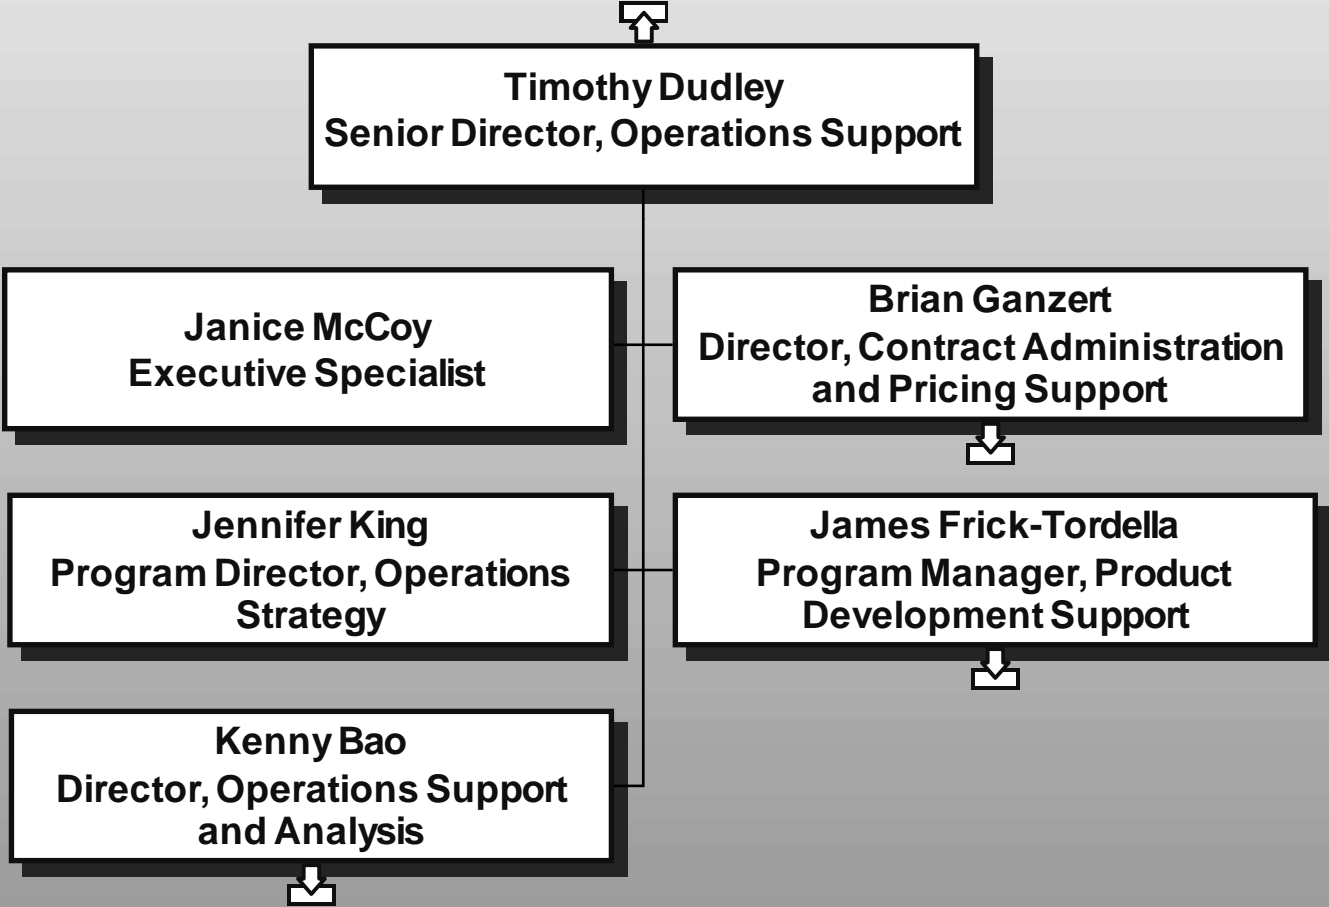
Timothy Dudley
Senior Director, Operations Support

Janice McCoy
Executive Specialist

Brian Ganzert
Director, Contract Administration and Pricing Support

Jennifer King
Program Director, Operations Strategy

James Frick-Tordella
Program Manager, Product Development Support

Kenny Bao
Director, Operations Support and Analysis